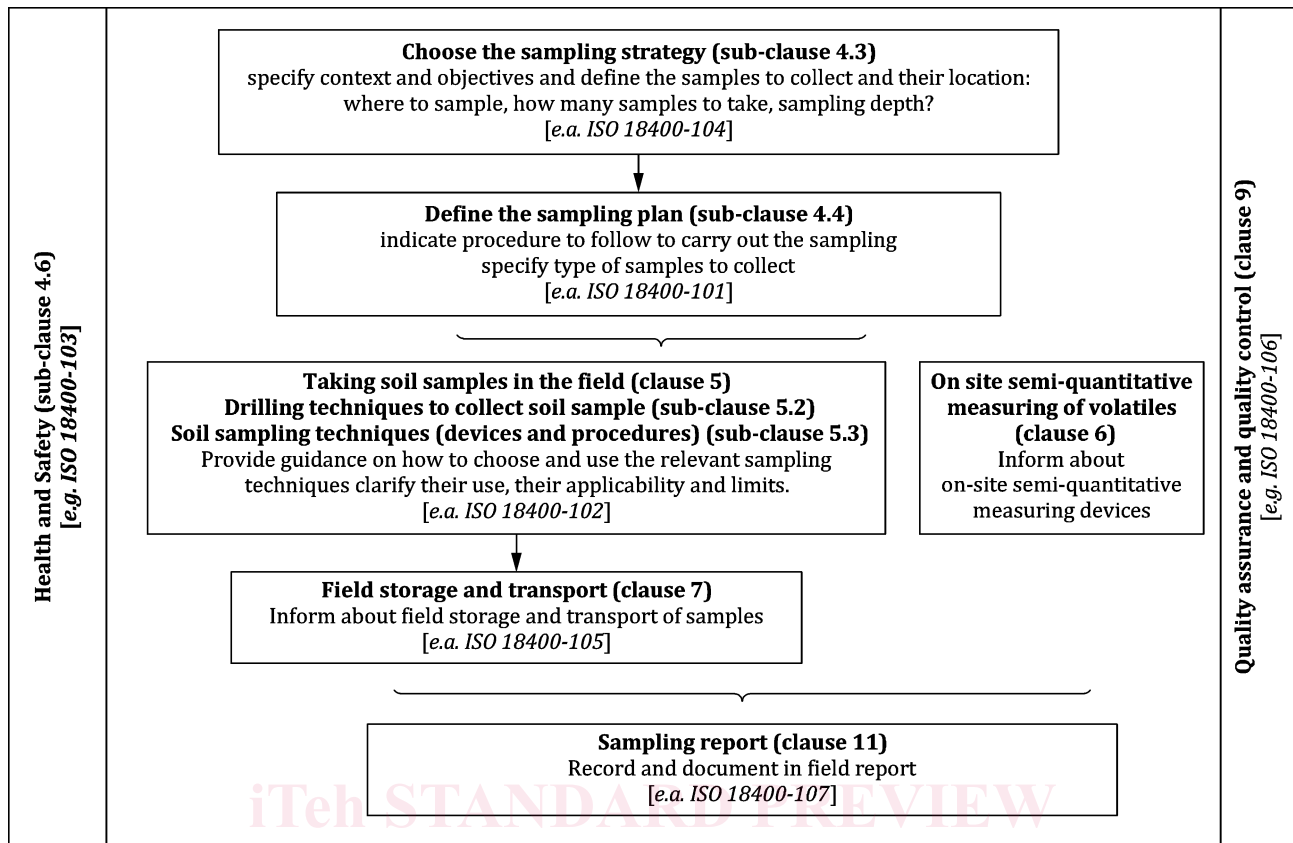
Health and Safety (sub-clause 4.6)
[*e.g. ISO 18400-103*]

**Choose the sampling strategy (sub-clause 4.3)**
specify context and objectives and define the samples to collect and their location: where to sample, how many samples to take, sampling depth?
[*e.a. ISO 18400-104*]

**Define the sampling plan (sub-clause 4.4)**
indicate procedure to follow to carry out the sampling
specify type of samples to collect
[*e.a. ISO 18400-101*]

**Taking soil samples in the field (clause 5)**
**Drilling techniques to collect soil sample (sub-clause 5.2)**
**Soil sampling techniques (devices and procedures) (sub-clause 5.3)**
Provide guidance on how to choose and use the relevant sampling techniques clarify their use, their applicability and limits.
[*e.a. ISO 18400-102*]

**On site semi-quantitative measuring of volatiles (clause 6)**
Inform about on-site semi-quantitative measuring devices

**Field storage and transport (clause 7)**
Inform about field storage and transport of samples
[*e.a. ISO 18400-105*]

**Sampling report (clause 11)**
Record and document in field report
[*e.a. ISO 18400-107*]

Quality assurance and quality control (clause 9)
[*e.g. ISO 18400-106*]

iTeh STANDARD PREVIEW